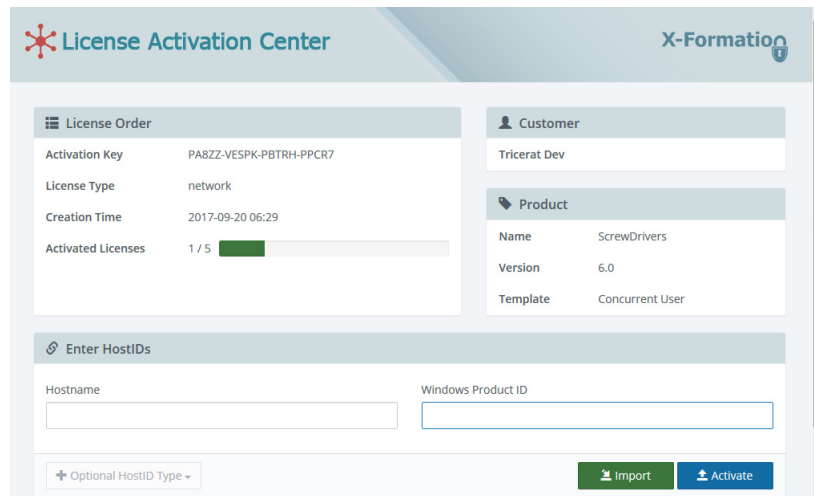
License Activation Center

X-Formation

License Order

| Activation Key | PA8ZZ-VESPK-PBTRH-PPCR7 |
|---|---|
| License Type | network |
| Creation Time | 2017-09-20 06:29 |
| Activated Licenses | 1 / 5 |

Customer

Tricerat Dev

Product

| Name | ScrewDrivers |
|---|---|
| Version | 6.0 |
| Template | Concurrent User |

Enter HostIDs

Hostname

Windows Product ID

Optional HostID Type

Import

Activate